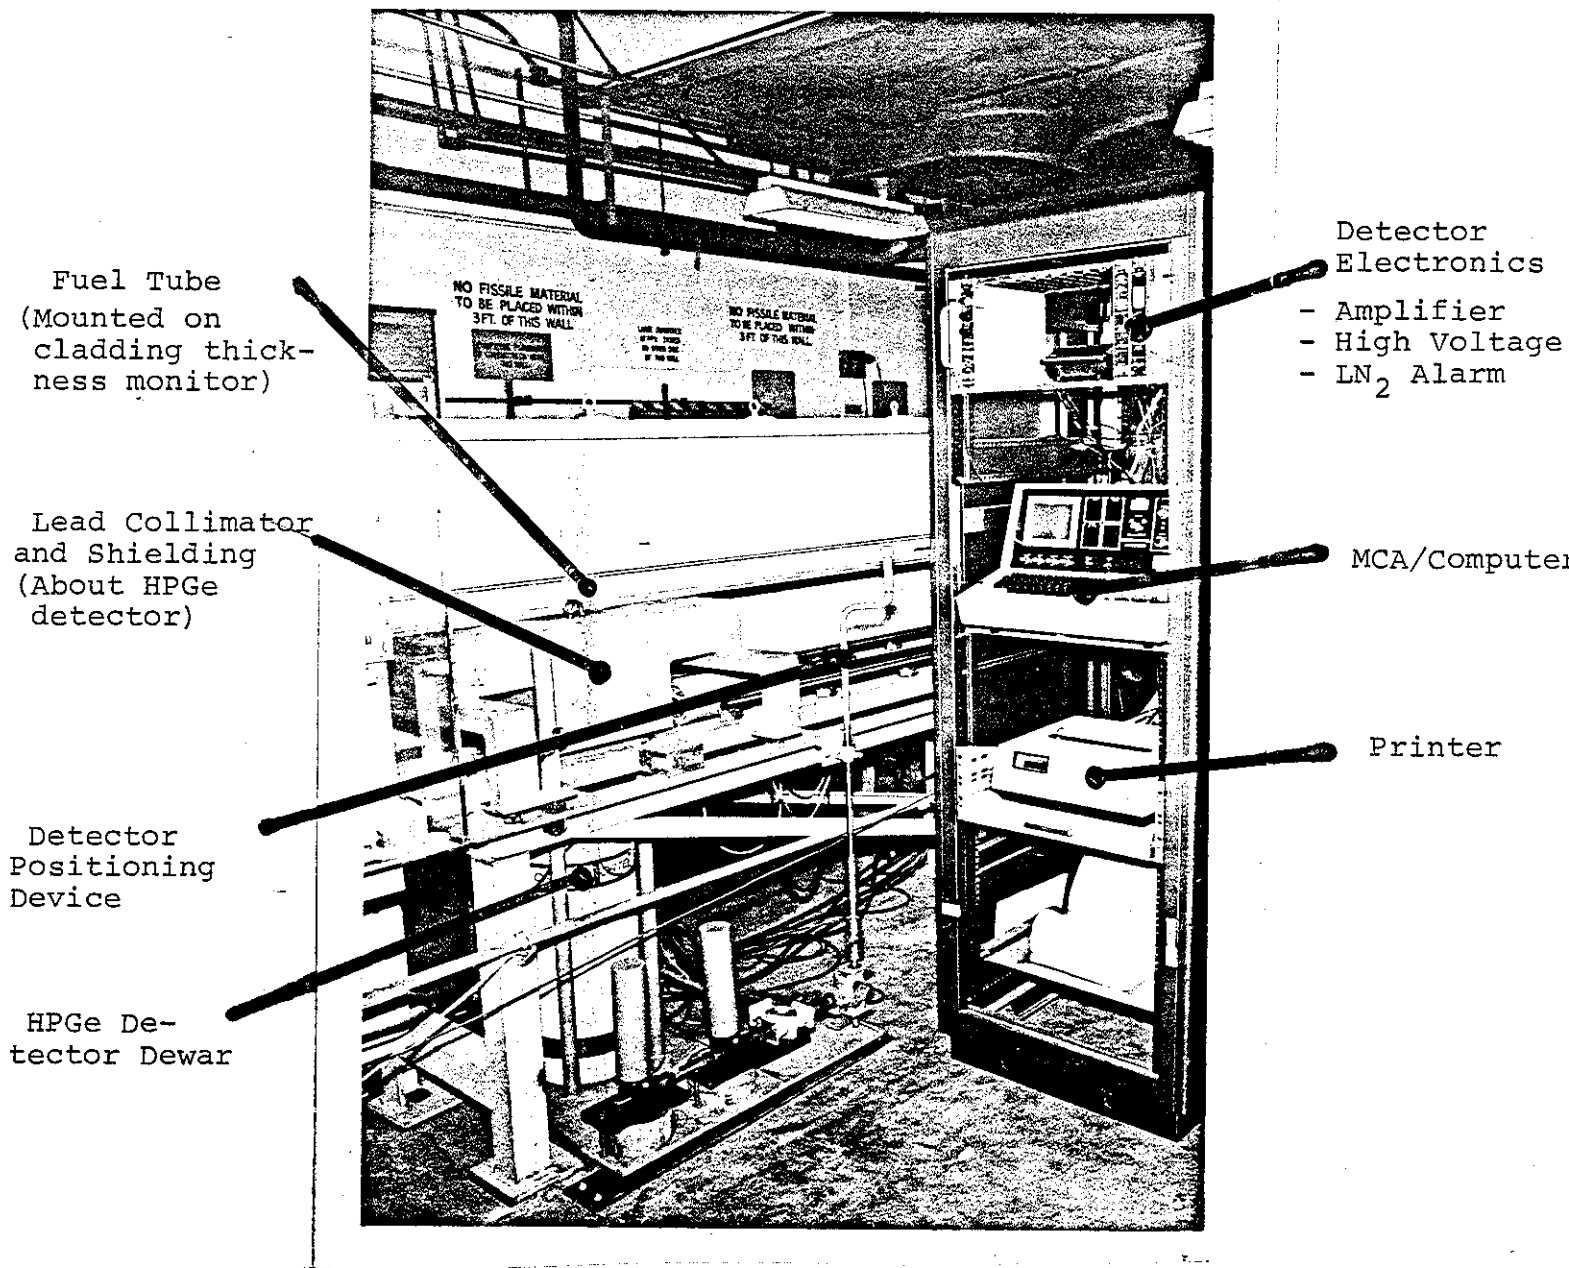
Fuel Tube (Mounted on cladding thickness monitor)

NO FISSILE MATERIAL TO BE PLACED WITHIN 3FT. OF THIS WALL

NO FISSILE MATERIAL TO BE PLACED WITHIN 3FT. OF THIS WALL

Lead Collimator and Shielding (About HPGe detector)

Detector Positioning Device

HPGe Detector Dewar

Detector Electronics

- Amplifier
- High Voltage
- $LN_2$ Alarm

MCA/Computer

Printer